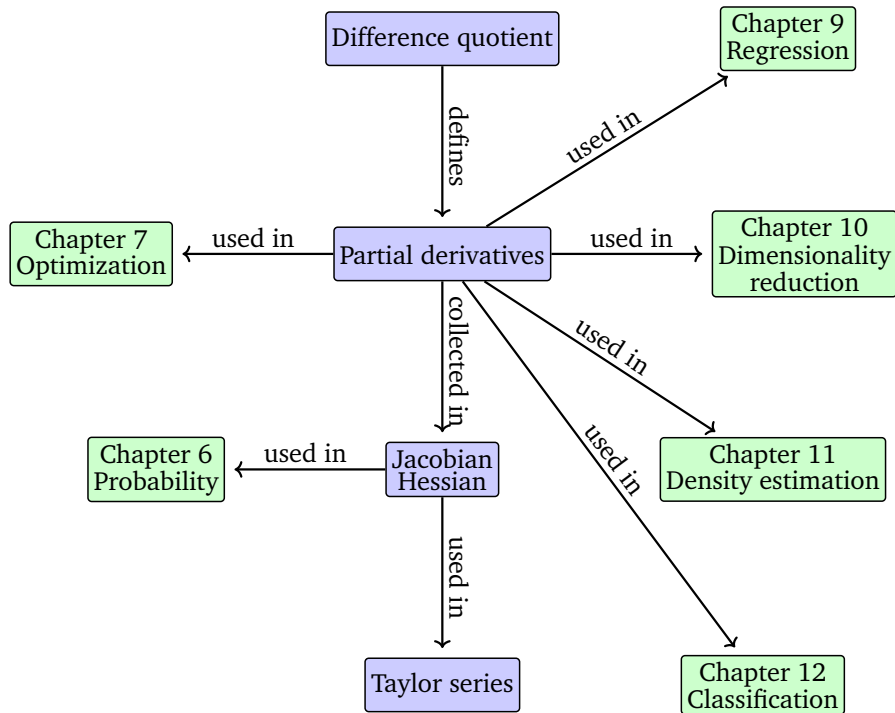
Difference quotient

defines

Chapter 9
Regression

used in

Chapter 7
Optimization

used in

Partial derivatives

used in

Chapter 10
Dimensionality
reduction

collected in

used in

used in

Chapter 6
Probability

used in

Jacobian
Hessian

Chapter 11
Density estimation

used in

Taylor series

Chapter 12
Classification